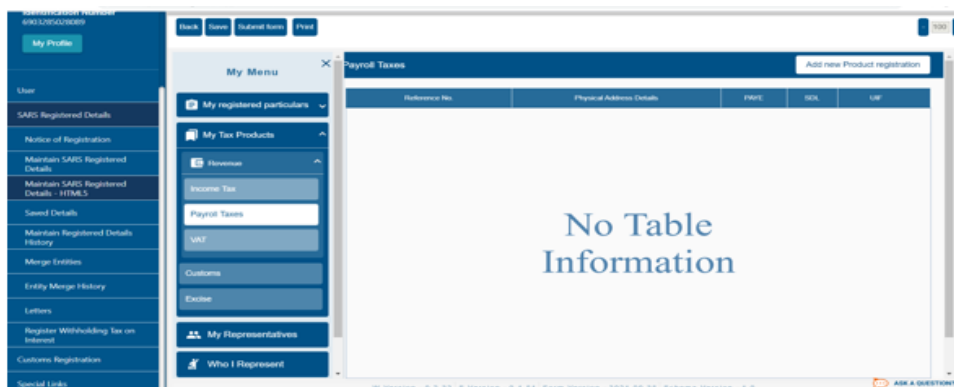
Identification Number
6903285028089

My Profile

User

SARS Registered Details

Notice of Registration

Maintain SARS Registered Details

Maintain SARS Registered Details - HTML5

Saved Details

Maintain Registered Details History

Merge Entities

Entity Merge History

Letters

Register Withholding Tax on Interest

Customs Registration

Special Links

Back Save Submit Item Print

My Menu

My registered particulars

My Tax Products

Revenue

Income Tax

Payroll Taxes

VAT

Customs

Excise

My Representatives

Who I Represent

Payroll Taxes

Add new Product registration

| Reference No. | Physical Address Details | PAYE | SDL | UIF |
|---|---|---|---|---|

No Table Information

ASK A QUESTION